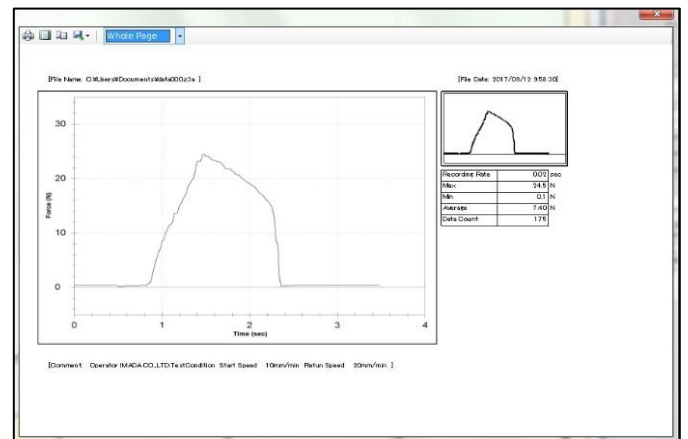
Whole Page

[File Name: C:¥Users¥Documents¥data000z3a ]

[File Date: 2017/09/12 9:58:30]

30

20

Force (N)

10

0

0

1

2

3

4

Time (sec)

| Recording Rate | 0.02 | sec |
|---|---|---|
| Max | 24.5 | N |
| Min | 0.1 | N |
| Average | 7.40 | N |
| Data Count | 175 | |

[Comment: Operator IMADA.CO.,LTD.TestCondition Start Speed 10mm/min Retun Speed 20mm/min ]